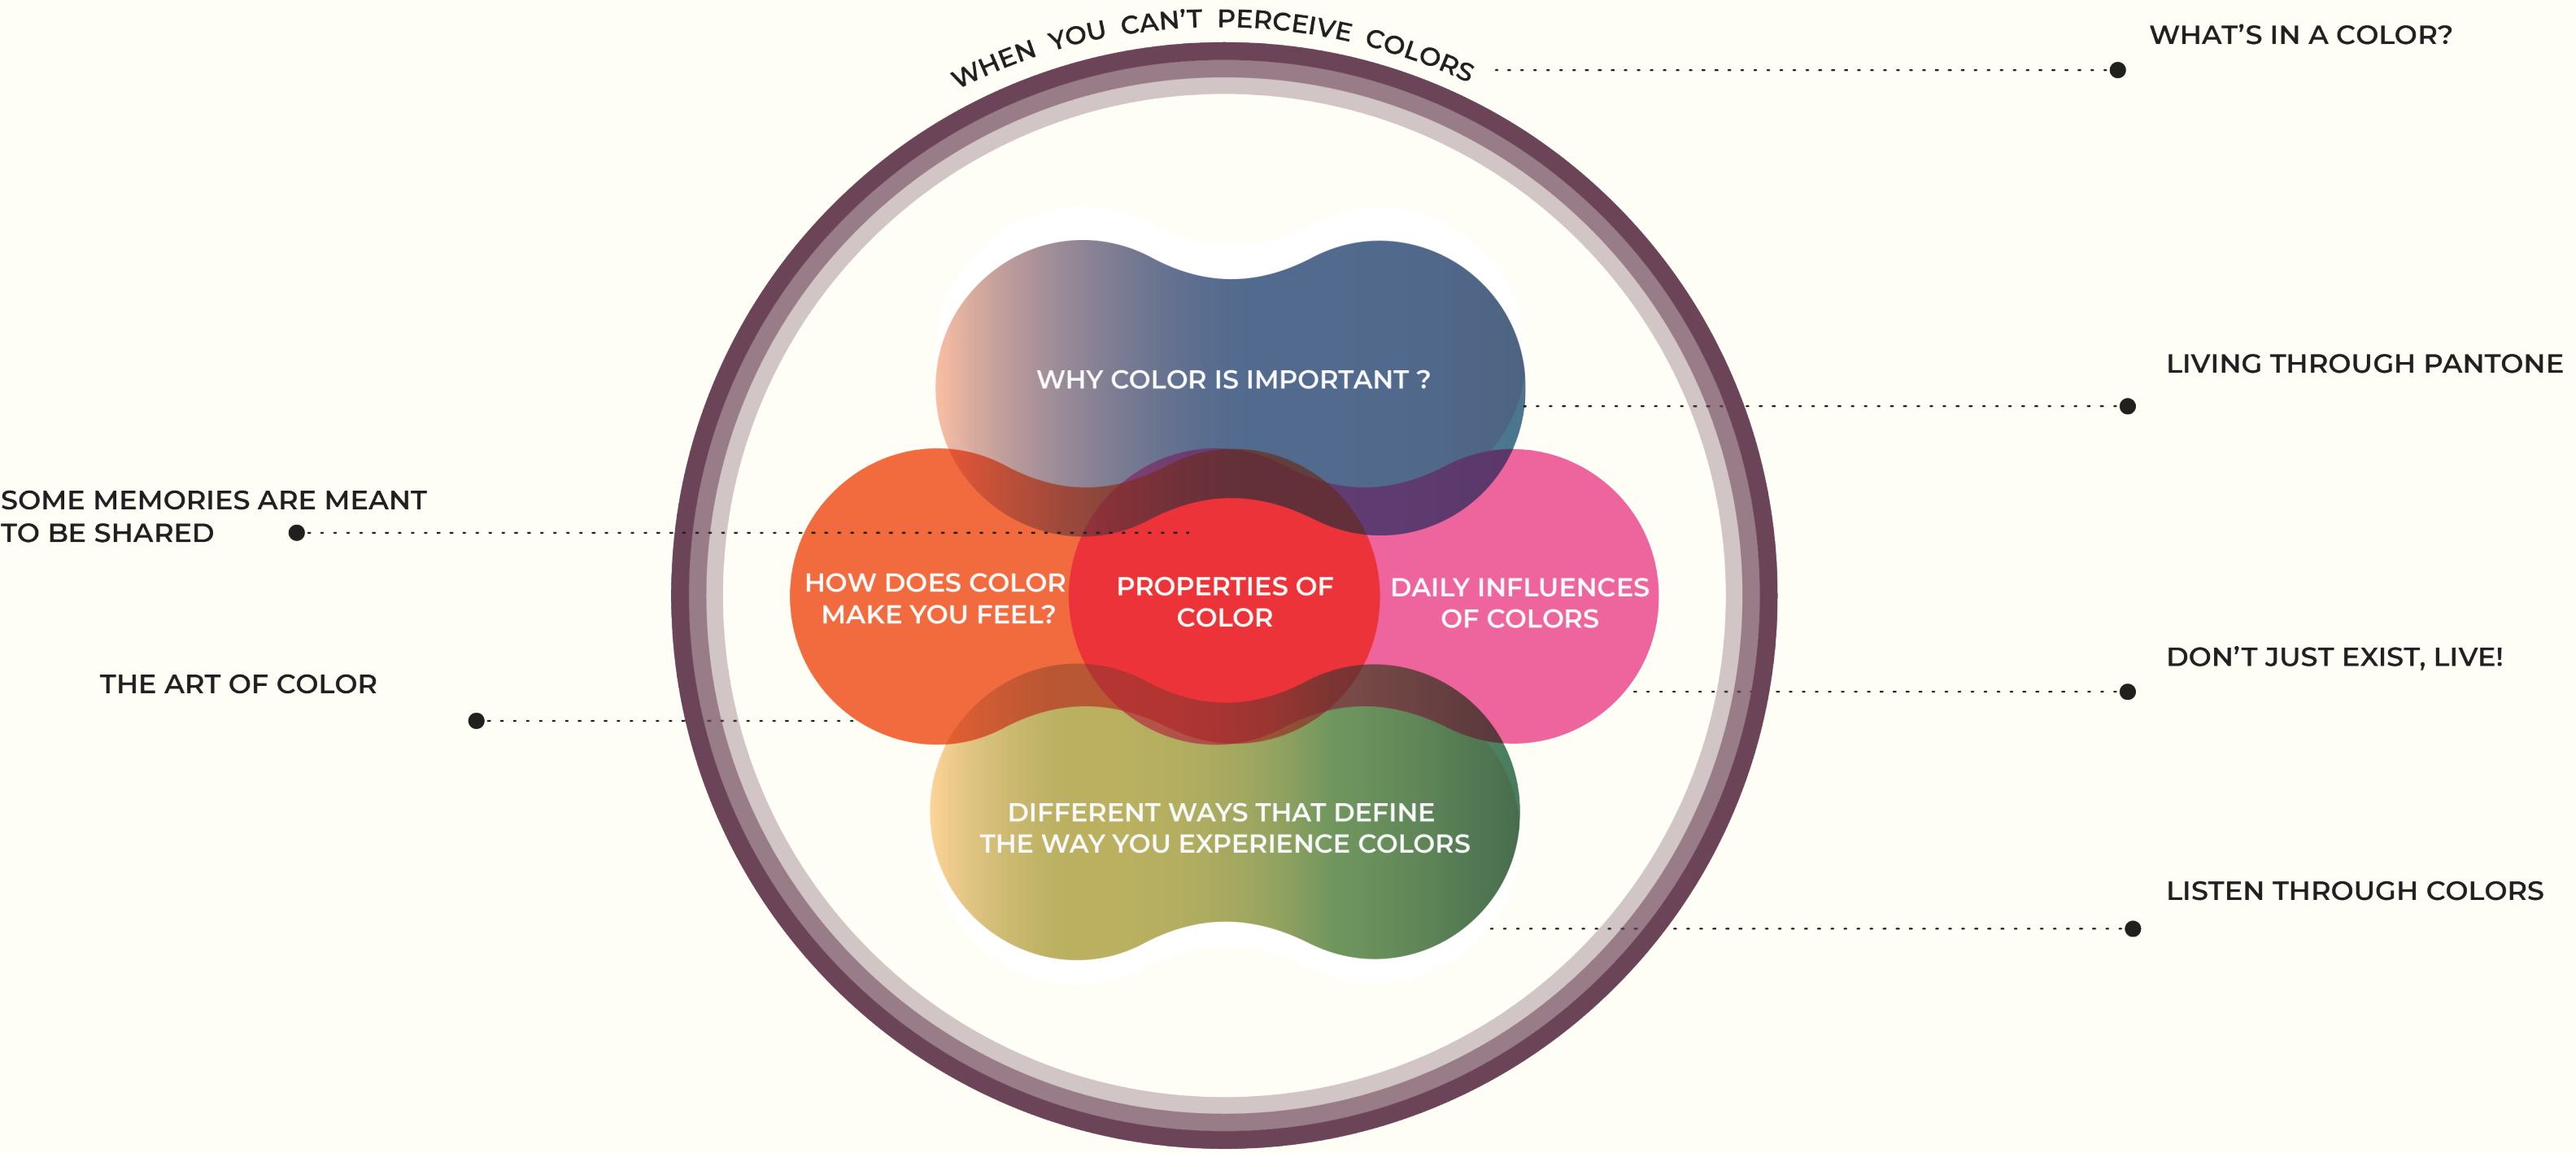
WHEN YOU CAN'T PERCEIVE COLORS

WHAT'S IN A COLOR?

WHY COLOR IS IMPORTANT ?

LIVING THROUGH PANTONE

SOME MEMORIES ARE MEANT TO BE SHARED

HOW DOES COLOR MAKE YOU FEEL?

PROPERTIES OF COLOR

DAILY INFLUENCES OF COLORS

DON'T JUST EXIST, LIVE!

THE ART OF COLOR

DIFFERENT WAYS THAT DEFINE THE WAY YOU EXPERIENCE COLORS

LISTEN THROUGH COLORS